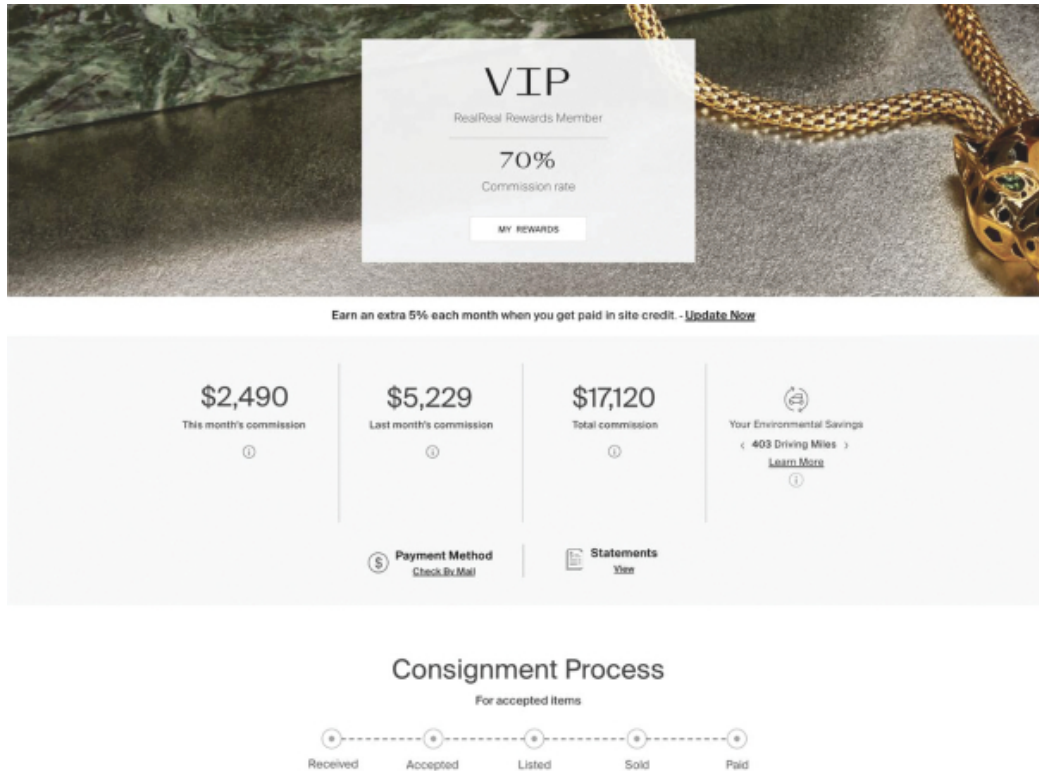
VIP

RealReal Rewards Member

70%

Commission rate

MY REWARDS

Earn an extra 5% each month when you get paid in site credit. - Update Now

$2,490
This month's commission

$5,229
Last month's commission

$17,120
Total commission

Your Environmental Savings
‹ 403 Driving Miles ›
Learn More

Payment Method
Check By Mail

Statements
View

Consignment Process

For accepted items

Received Accepted Listed Sold Paid